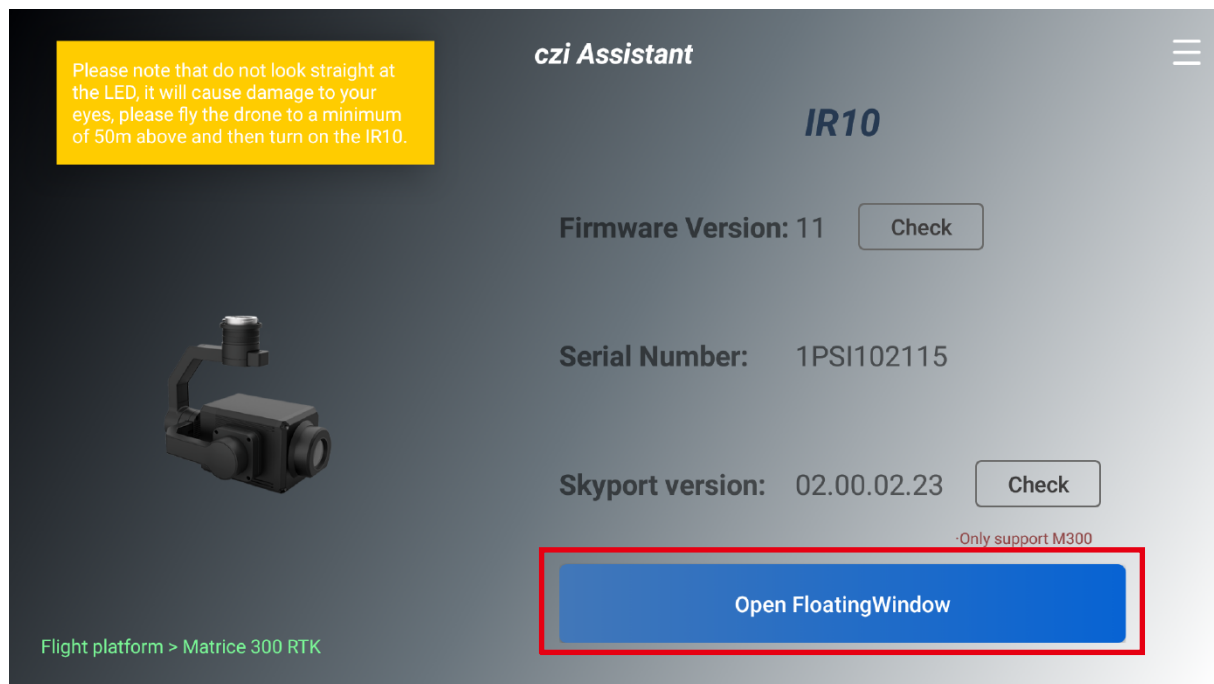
Please note that do not look straight at the LED, it will cause damage to your eyes, please fly the drone to a minimum of 50m above and then turn on the IR10.

czi Assistant

IR10

Firmware Version: 11 Check

Serial Number: 1PSI102115

Skyport version: 02.00.02.23 Check

·Only support M300

Open FloatingWindow

Flight platform > Matrice 300 RTK